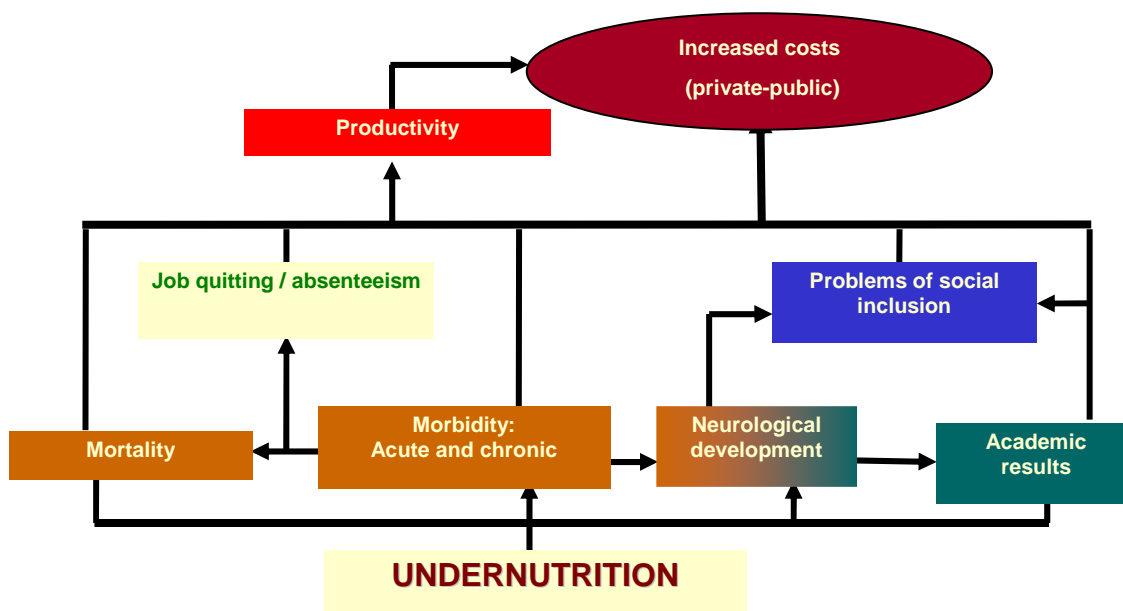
Increased costs
(private-public)

Productivity

Job quitting / absenteeism

Problems of social inclusion

Mortality

Morbidity:
Acute and chronic

Neurological development

Academic results

UNDERNUTRITION